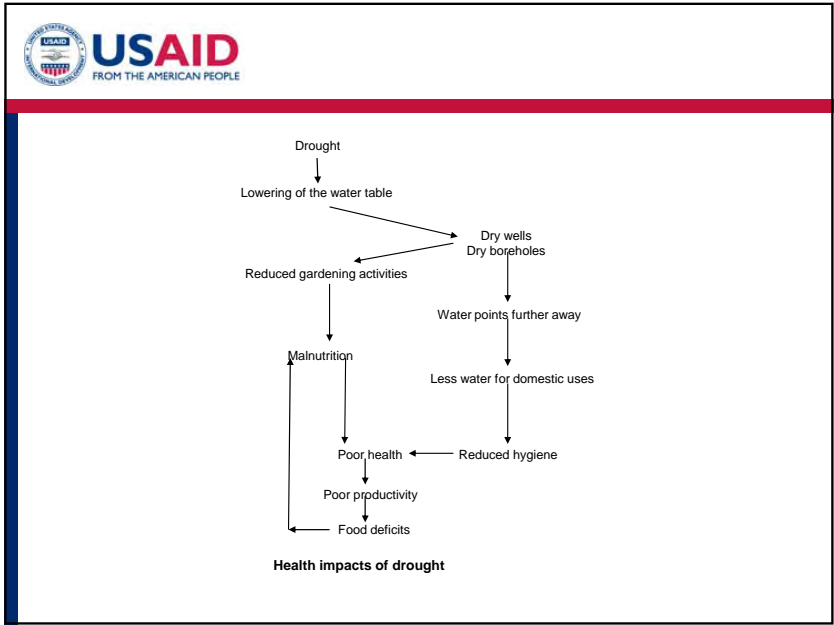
UNITED STATES AGENCY INTERNATIONAL DEVELOPMENT USAID

USAID
FROM THE AMERICAN PEOPLE

Drought

Lowering of the water table

Dry wells
Dry boreholes

Reduced gardening activities

Water points further away

Malnutrition

Less water for domestic uses

Poor health

Reduced hygiene

Poor productivity

Food deficits

Health impacts of drought